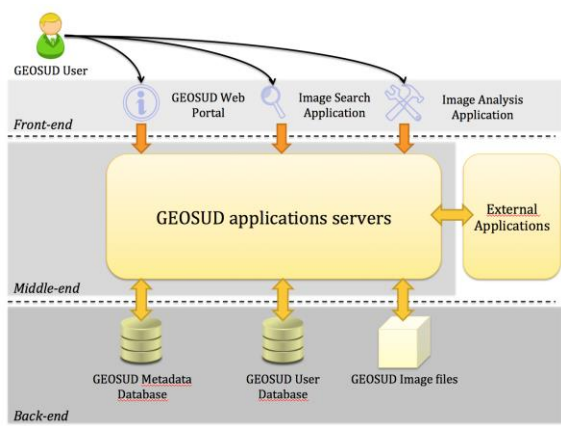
GEOSUD User

GEOSUD Web Portal

Image Search Application

Image Analysis Application

Front-end

GEOSUD applications servers

External Applications

Middle-end

GEOSUD Metadata Database

GEOSUD User Database

GEOSUD Image files

Back-end